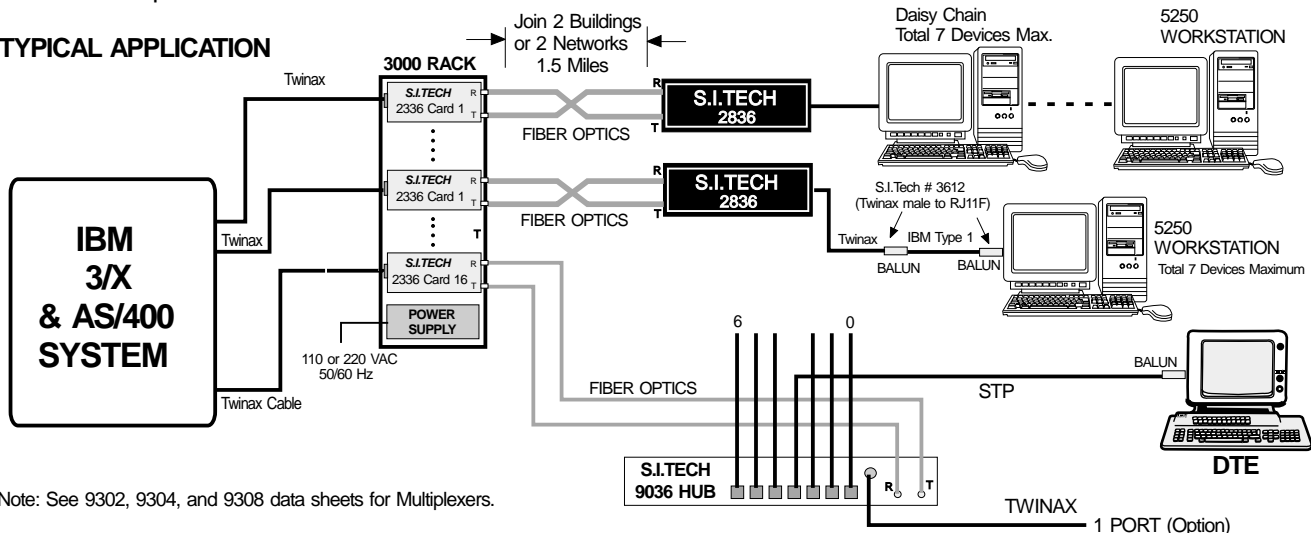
TYPICAL APPLICATION

Join 2 Buildings or 2 Networks 1.5 Miles

Daisy Chain Total 7 Devices Max.

5250 WORKSTATION

3000 RACK

Twinax

S.I.TECH 2336 Card 1 R T

FIBER OPTICS

R S.I.TECH 2836 T

S.I.TECH 2336 Card 1 R T

R S.I.TECH 2836 T

FIBER OPTICS

S.I.Tech # 3612 (Twinax male to RJ11F)

IBM 3/X & AS/400 SYSTEM

Twinax

T

S.I.TECH 2336 Card 16 R T

Twinax IBM Type 1

BALUN BALUN

5250 WORKSTATION Total 7 Devices Maximum

POWER SUPPLY

6 0

110 or 220 VAC 50/60 Hz

BALUN

FIBER OPTICS

STP

Twinax Cable

DTE

Note: See 9302, 9304, and 9308 data sheets for Multiplexers.

S.I.TECH 9036 HUB R T

TWINAX

1 PORT (Option)